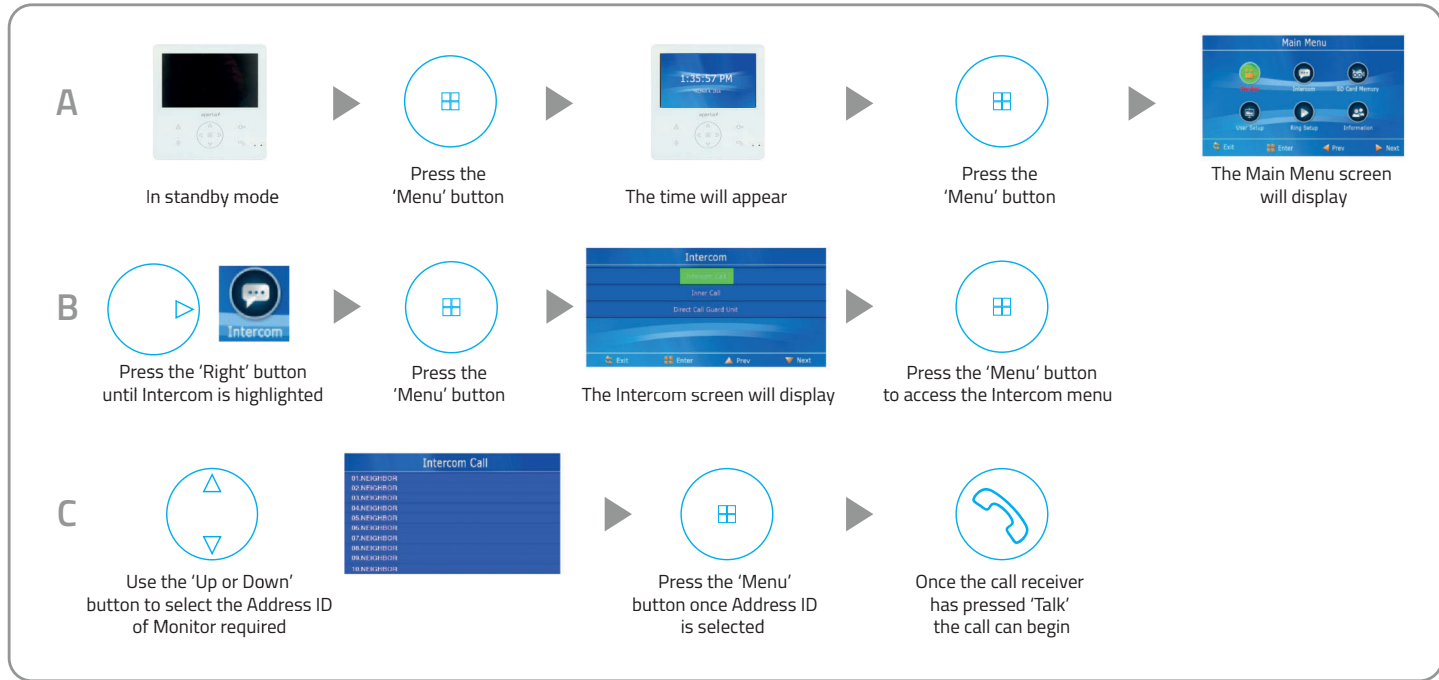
A

In standby mode

Press the 'Menu' button

1:35:57 PM

The time will appear

Press the 'Menu' button

Main Menu

Intercom

SD Card Memory

User Setup

Ring Setup

Information

Exit

Enter

Prev

Next

The Main Menu screen will display

B

Intercom

Press the 'Right' button until Intercom is highlighted

Press the 'Menu' button

Intercom

Intercom Call

Inner Call

Direct Call Guard Unit

Exit

Enter

Prev

Next

The Intercom screen will display

Press the 'Menu' button to access the Intercom menu

C

Use the 'Up or Down' button to select the Address ID of Monitor required

Intercom Call

01.NEIGHBOR
02.NEIGHBOR
03.NEIGHBOR
04.NEIGHBOR
05.NEIGHBOR
06.NEIGHBOR
07.NEIGHBOR
08.NEIGHBOR
09.NEIGHBOR
10.NEIGHBOR

Press the 'Menu' button once Address ID is selected

Once the call receiver has pressed 'Talk' the call can begin